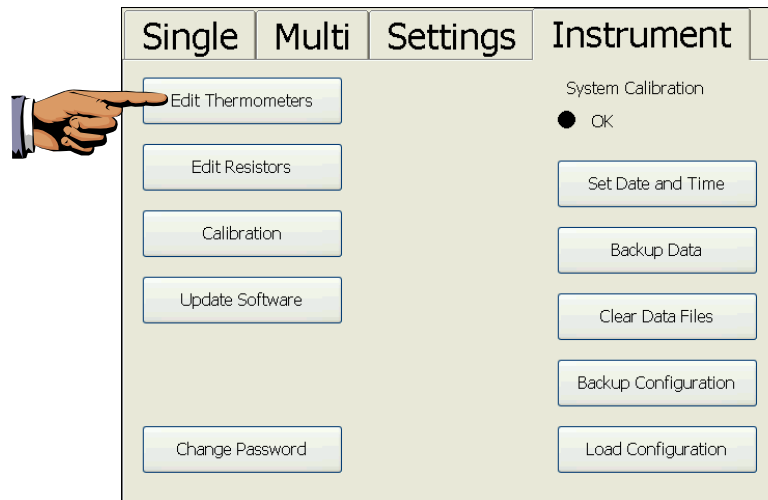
Single | Multi | Settings | Instrument

Edit Thermometers

Edit Resistors

Calibration

Update Software

Change Password

System Calibration

OK

Set Date and Time

Backup Data

Clear Data Files

Backup Configuration

Load Configuration